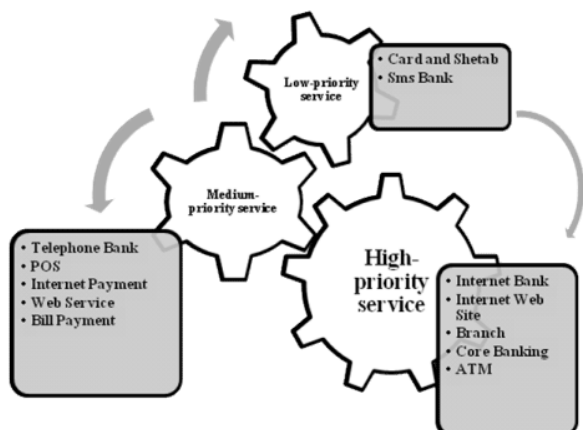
Low-priority service

• Card and Shetab
• Sms Bank

Medium-priority service

• Telephone Bank
• POS
• Internet Payment
• Web Service
• Bill Payment

High-priority service

• Internet Bank
• Internet Web Site
• Branch
• Core Banking
• ATM